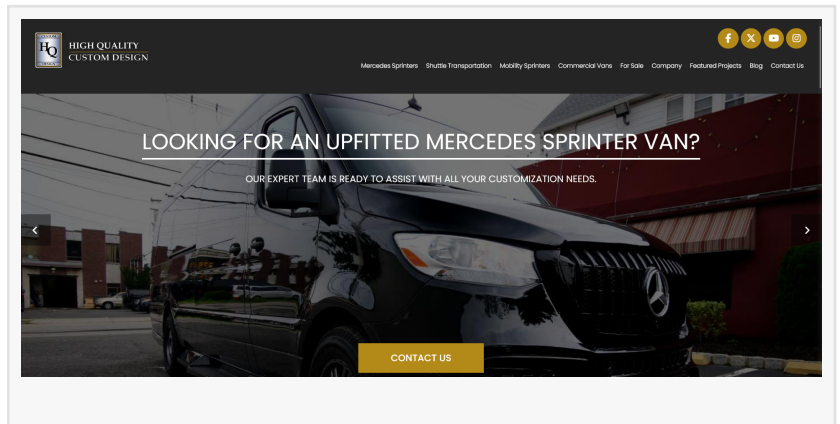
HQ
HIGH QUALITY
CUSTOM DESIGN

Mercedes Sprinters Shuttle Transportation Mobility Sprinters Commercial Vans For Sale Company Featured Projects Blog Contact Us

LOOKING FOR AN UPFITTED MERCEDES SPRINTER VAN?

OUR EXPERT TEAM IS READY TO ASSIST WITH ALL YOUR CUSTOMIZATION NEEDS.

CONTACT US